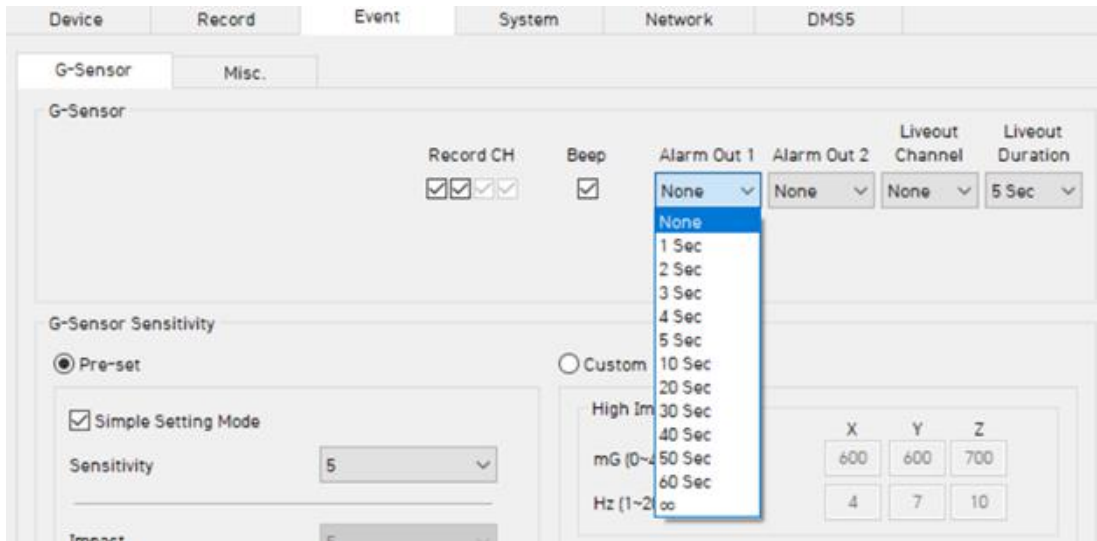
Device Record Event System Network DMS5

G-Sensor Misc.

G-Sensor

Record CH Beep Alarm Out 1 Alarm Out 2 Liveout Channel Liveout Duration

None None None 5 Sec

None
1 Sec
2 Sec
3 Sec
4 Sec
5 Sec
10 Sec
20 Sec
30 Sec
40 Sec
50 Sec
60 Sec
$\infty$

G-Sensor Sensitivity

Pre-set

Custom

Simple Setting Mode

Sensitivity 5

High Im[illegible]

mG (0~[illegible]

Hz (1~2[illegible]

X Y Z
600 600 700
4 7 10

Impact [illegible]